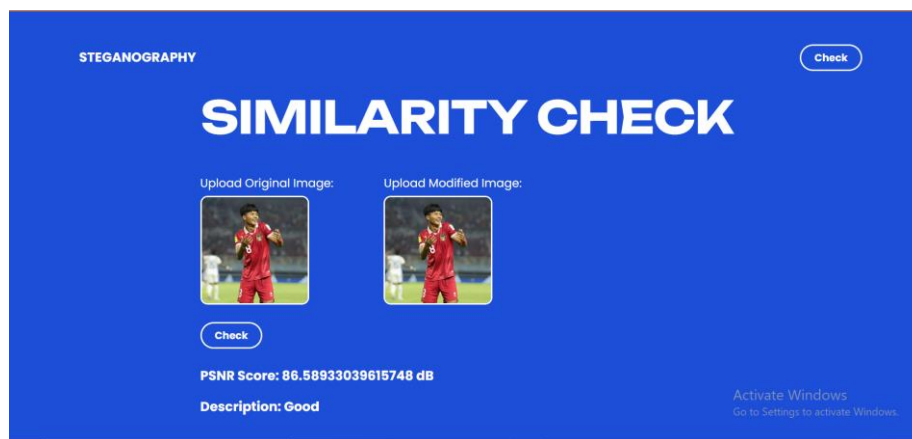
STEGANOGRAPHY

Check

SIMILARITY CHECK

Upload Original Image:

Upload Modified Image:

Check

PSNR Score: 86.58933039615748 dB

Description: Good

Activate Windows
Go to Settings to activate Windows.